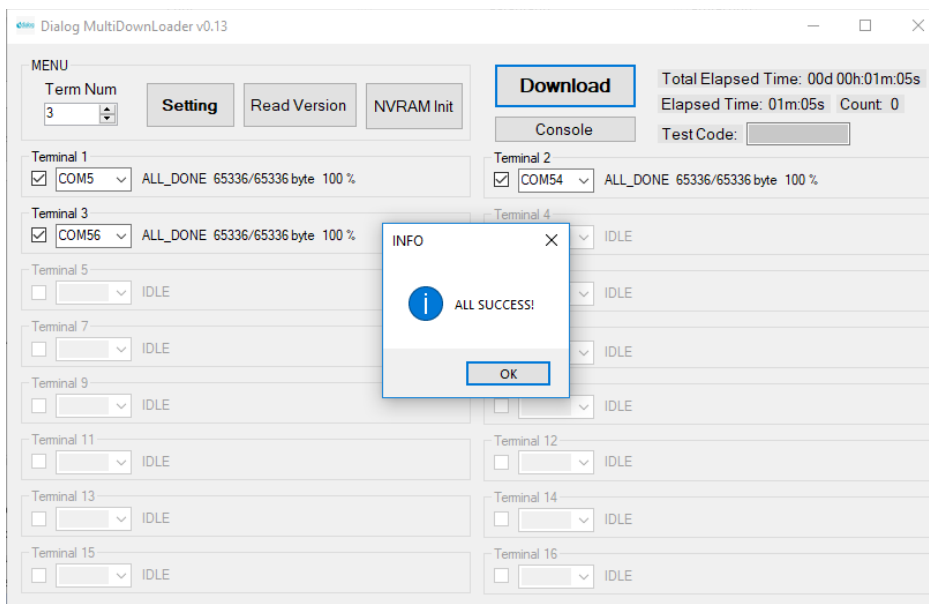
Dialog MultiDownLoader v0.13

MENU
Term Num
3
Setting
Read Version
NVRAM Init

Download
Console
Total Elapsed Time: 00d 00h:01m:05s
Elapsed Time: 01m:05s Count: 0
Test Code:

Terminal 1
COM5 ALL_DONE 65336/65336 byte 100 %

Terminal 2
COM54 ALL_DONE 65336/65336 byte 100 %

Terminal 3
COM56 ALL_DONE 65336/65336 byte 100 %

Terminal 4
IDLE

Terminal 5
IDLE

IDLE

Terminal 7
IDLE

IDLE

Terminal 9
IDLE

IDLE

Terminal 11
IDLE

Terminal 12
IDLE

Terminal 13
IDLE

Terminal 14
IDLE

Terminal 15
IDLE

Terminal 16
IDLE

INFO
ALL SUCCESS!
OK